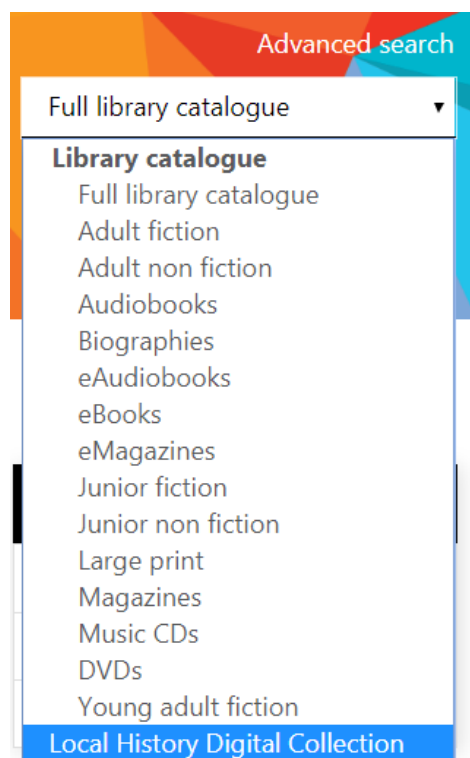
Advanced search

Full library catalogue ▾

Library catalogue
Full library catalogue
Adult fiction
Adult non fiction
Audiobooks
Biographies
eAudiobooks
eBooks
eMagazines
Junior fiction
Junior non fiction
Large print
Magazines
Music CDs
DVDs
Young adult fiction
Local History Digital Collection